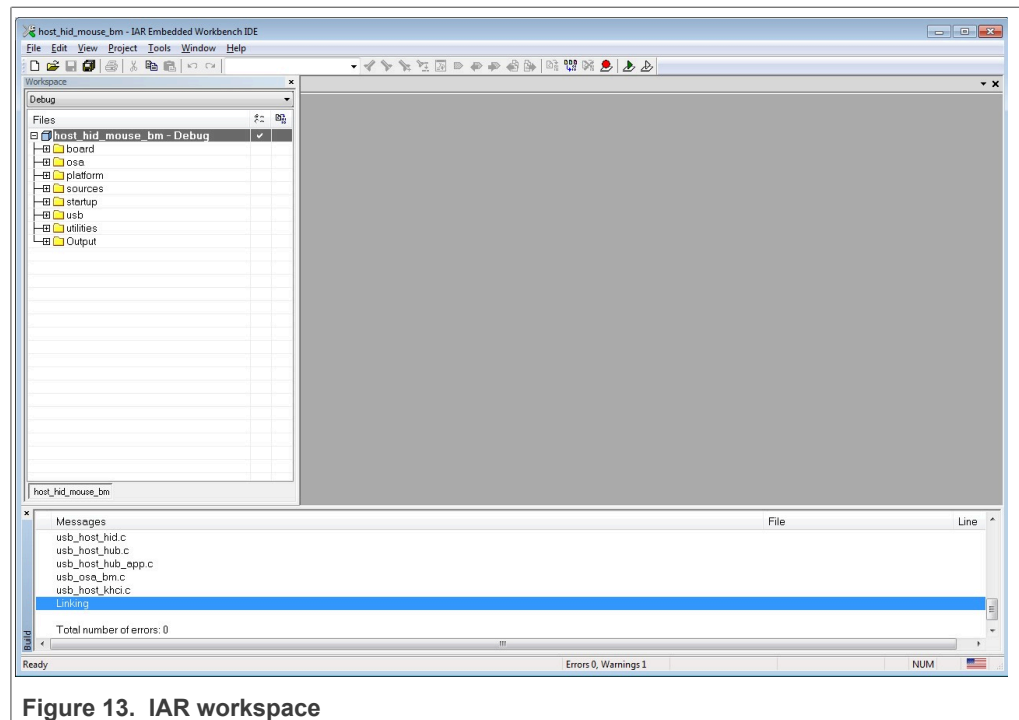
host_hid_mouse_bm - IAR Embedded Workbench IDE

File Edit View Project Tools Window Help

Workspace

Debug

Files

host_hid_mouse_bm - Debug

board
osa
platform
sources
startup
usb
utilities
Output

host_hid_mouse_bm

Messages | File | Line
usb_host_hid.c
usb_host_hub.c
usb_host_hub_app.c
usb_osa_bm.c
usb_host_khci.c
Linking

Total number of errors: 0

Build

Ready | Errors 0, Warnings 1 | NUM

Figure 13. IAR workspace